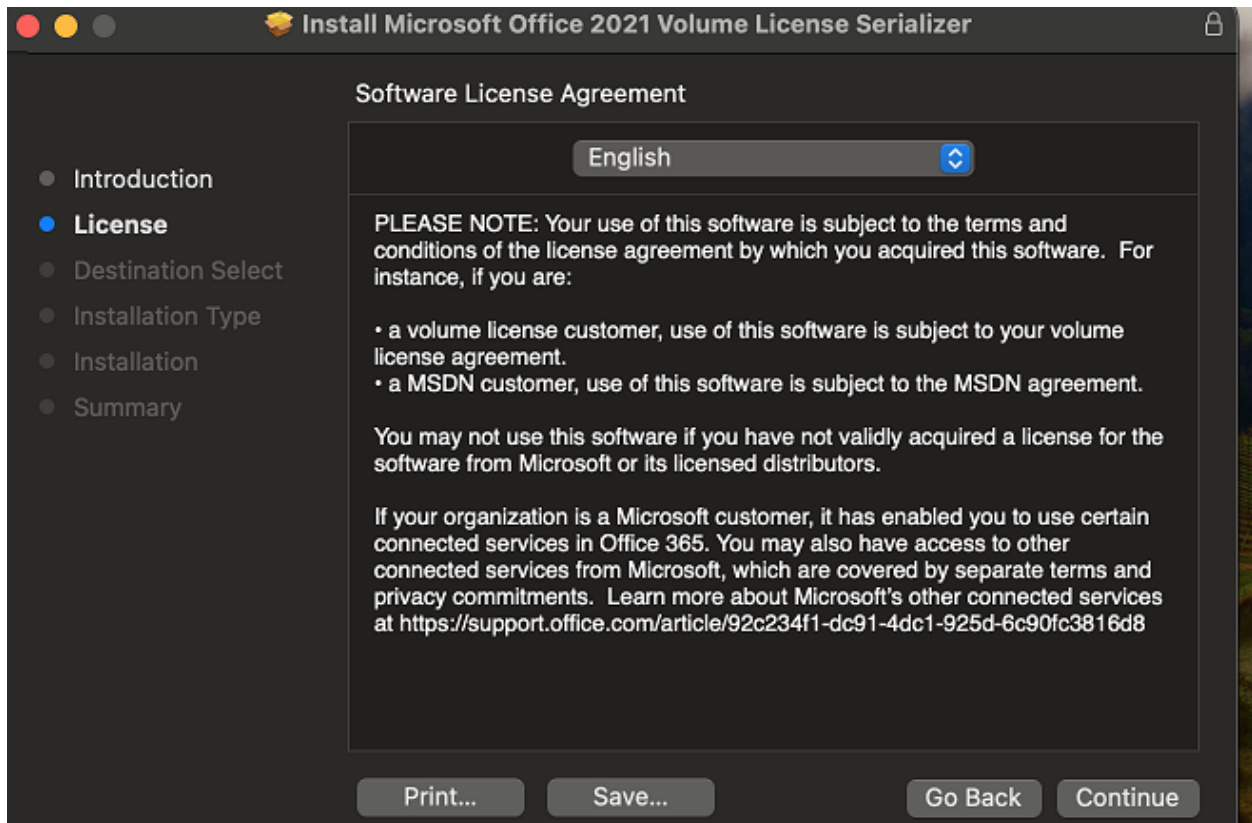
Install Microsoft Office 2021 Volume License Serializer

Software License Agreement

Introduction
License
Destination Select
Installation Type
Installation
Summary

English

PLEASE NOTE: Your use of this software is subject to the terms and conditions of the license agreement by which you acquired this software. For instance, if you are:

• a volume license customer, use of this software is subject to your volume license agreement.
• a MSDN customer, use of this software is subject to the MSDN agreement.

You may not use this software if you have not validly acquired a license for the software from Microsoft or its licensed distributors.

If your organization is a Microsoft customer, it has enabled you to use certain connected services in Office 365. You may also have access to other connected services from Microsoft, which are covered by separate terms and privacy commitments. Learn more about Microsoft's other connected services at https://support.office.com/article/92c234f1-dc91-4dc1-925d-6c90fc3816d8

Print... Save... Go Back Continue